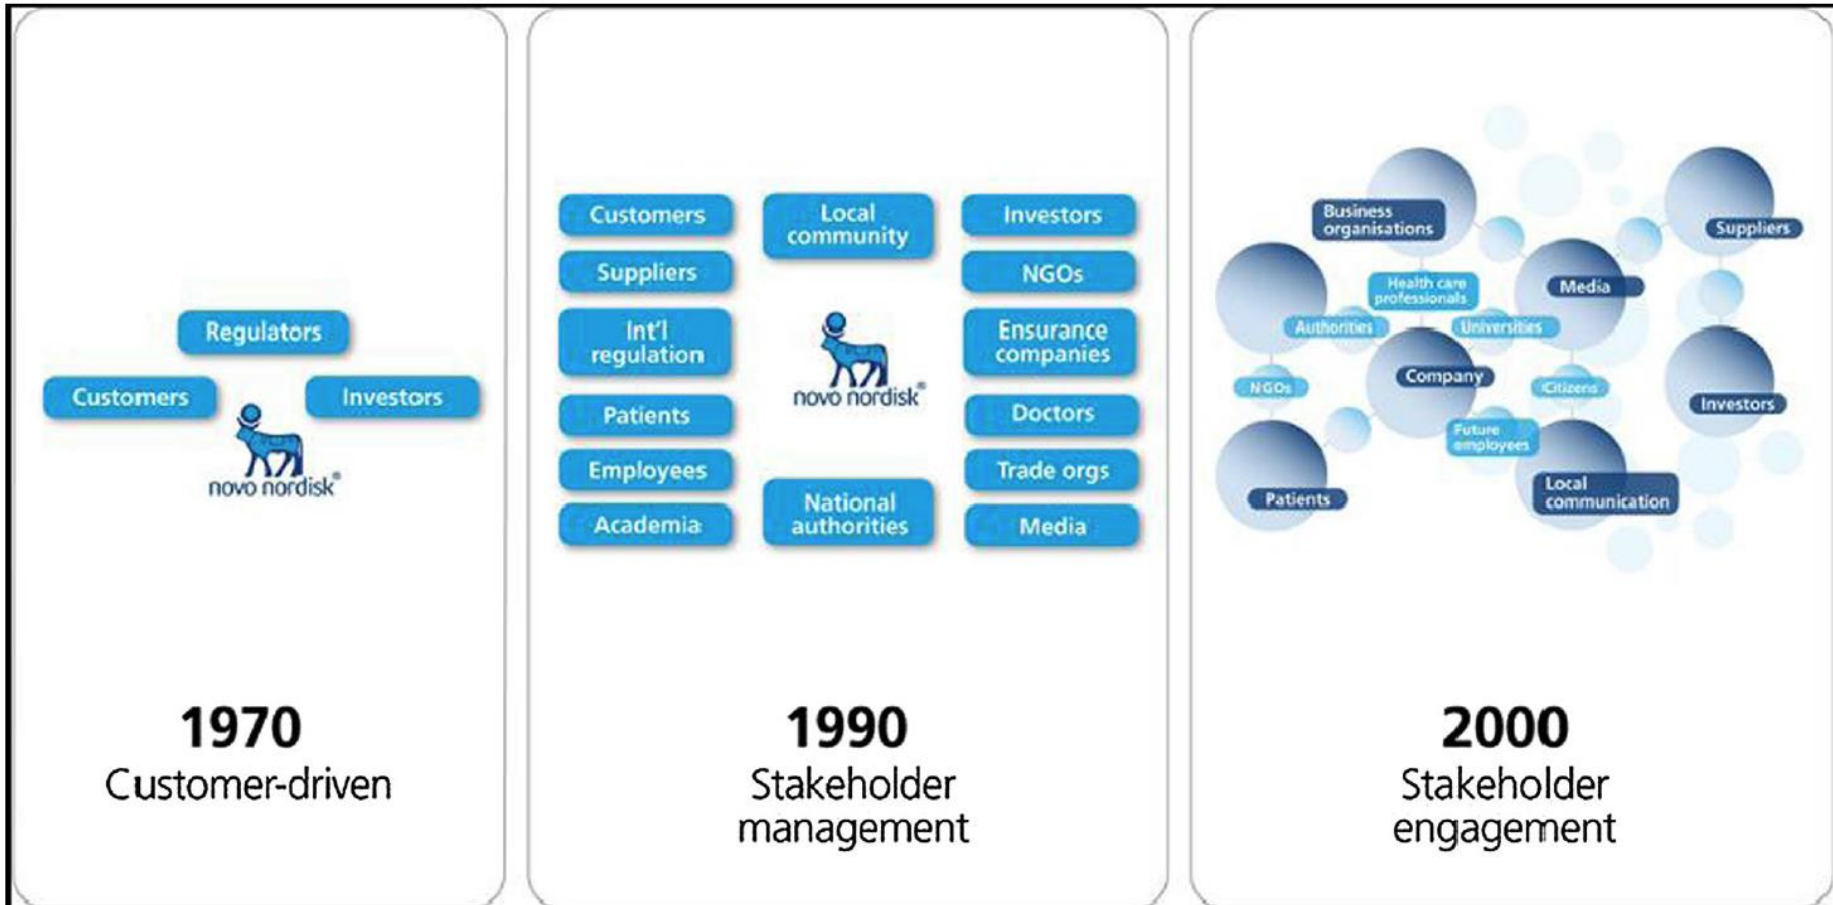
Regulators

Customers

Investors

novo nordisk®

1970
Customer-driven

Customers

Local community

Investors

Suppliers

NGOs

Int'l regulation

Ensurance companies

novo nordisk®

Patients

Doctors

Employees

Trade orgs

Academia

National authorities

Media

1990
Stakeholder management

Business organisations

Suppliers

Health care professionals

Media

Authorities

Universities

NGOs

Company

Citizens

Investors

Future employees

Patients

Local communication

2000
Stakeholder engagement